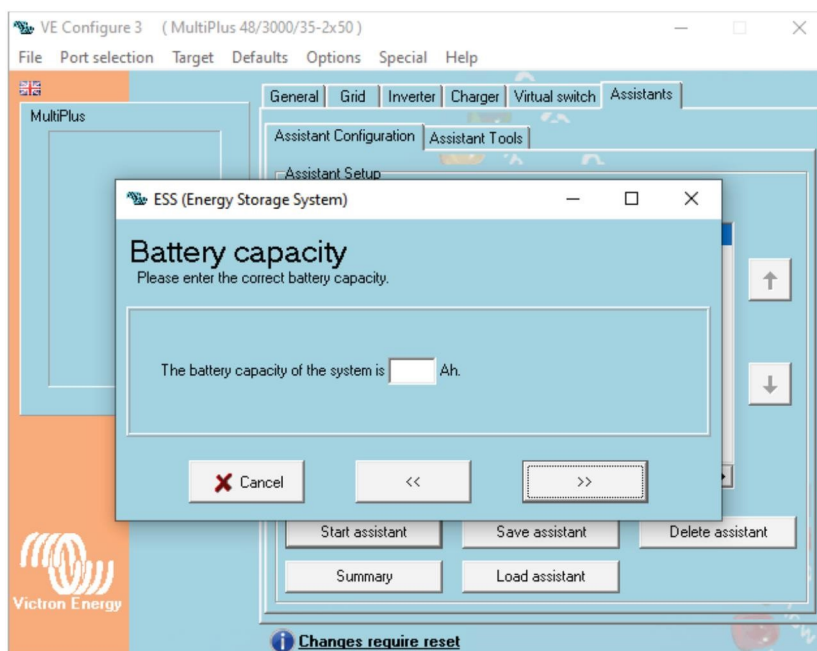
VE Configure 3 ( MultiPlus 48/3000/35-2x50 )

File Port selection Target Defaults Options Special Help

MultiPlus

General Grid Inverter Charger Virtual switch Assistants

Assistant Configuration Assistant Tools

Assistant Setup

ESS (Energy Storage System)

Battery capacity
Please enter the correct battery capacity.

The battery capacity of the system is Ah.

Cancel << >>

Start assistant Save assistant Delete assistant

Summary Load assistant

Victron Energy

Changes require reset